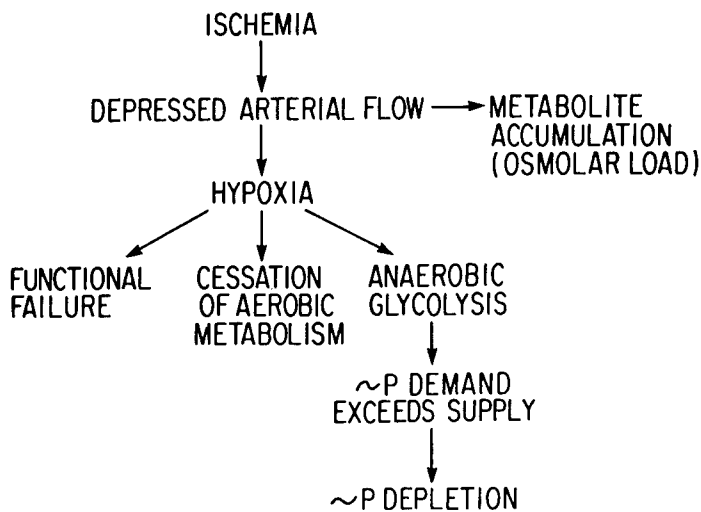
ISCHEMIA

DEPRESSED ARTERIAL FLOW

METABOLITE ACCUMULATION (OSMOLAR LOAD)

HYPOXIA

FUNCTIONAL FAILURE

CESSATION OF AEROBIC METABOLISM

ANAEROBIC GLYCOLYSIS

$\sim$P DEMAND EXCEEDS SUPPLY

$\sim$P DEPLETION